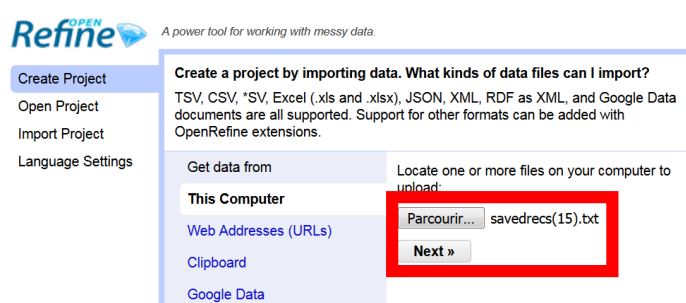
OPEN Refine

A power tool for working with messy data.

Create Project
Open Project
Import Project
Language Settings

Create a project by importing data. What kinds of data files can I import?

TSV, CSV, *SV, Excel (.xls and .xlsx), JSON, XML, RDF as XML, and Google Data documents are all supported. Support for other formats can be added with OpenRefine extensions.

Get data from
This Computer
Web Addresses (URLs)
Clipboard
Google Data

Locate one or more files on your computer to upload:

Parcourir... savedrecs(15).txt

Next »